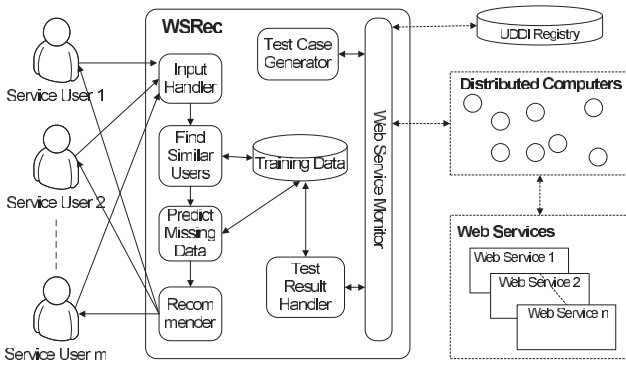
Service User 1

Service User 2

Service User m

WSRec

Input Handler

Find Similar Users

Predict Missing Data

Recommender

Test Case Generator

Training Data

Test Result Handler

Web Service Monitor

UDDI Registry

Distributed Computers

Web Services

Web Service 1

Web Service 2

Web Service n